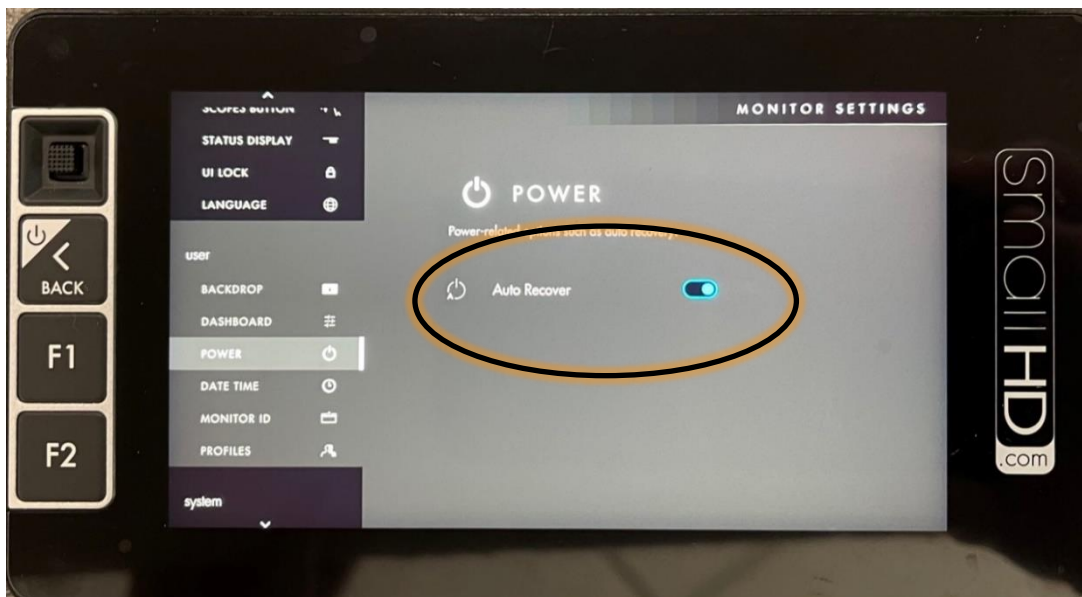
BACK

F1

F2

SCOPES BUTTON
STATUS DISPLAY
UI LOCK
LANGUAGE
user
BACKDROP
DASHBOARD
POWER
DATE TIME
MONITOR ID
PROFILES
system

MONITOR SETTINGS

POWER

Power-related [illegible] such as auto recovery.

Auto Recover

smallHD
.com